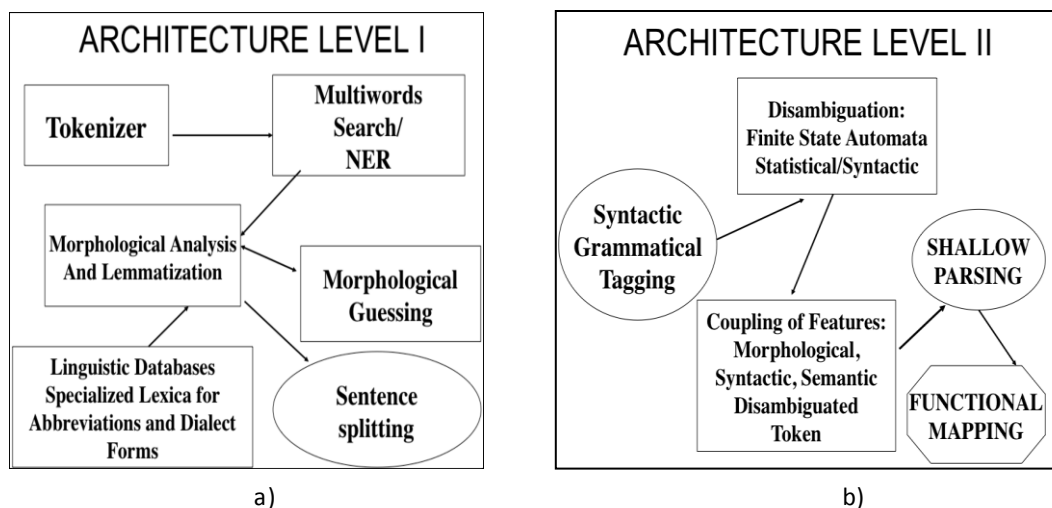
ARCHITECTURE LEVEL I

Tokenizer

Multiwords Search/ NER

Morphological Analysis And Lemmatization

Morphological Guessing

Linguistic Databases Specialized Lexica for Abbreviations and Dialect Forms

Sentence splitting

a)

ARCHITECTURE LEVEL II

Disambiguation: Finite State Automata Statistical/Syntactic

Syntactic Grammatical Tagging

SHALLOW PARSING

Coupling of Features: Morphological, Syntactic, Semantic Disambiguated Token

FUNCTIONAL MAPPING

b)